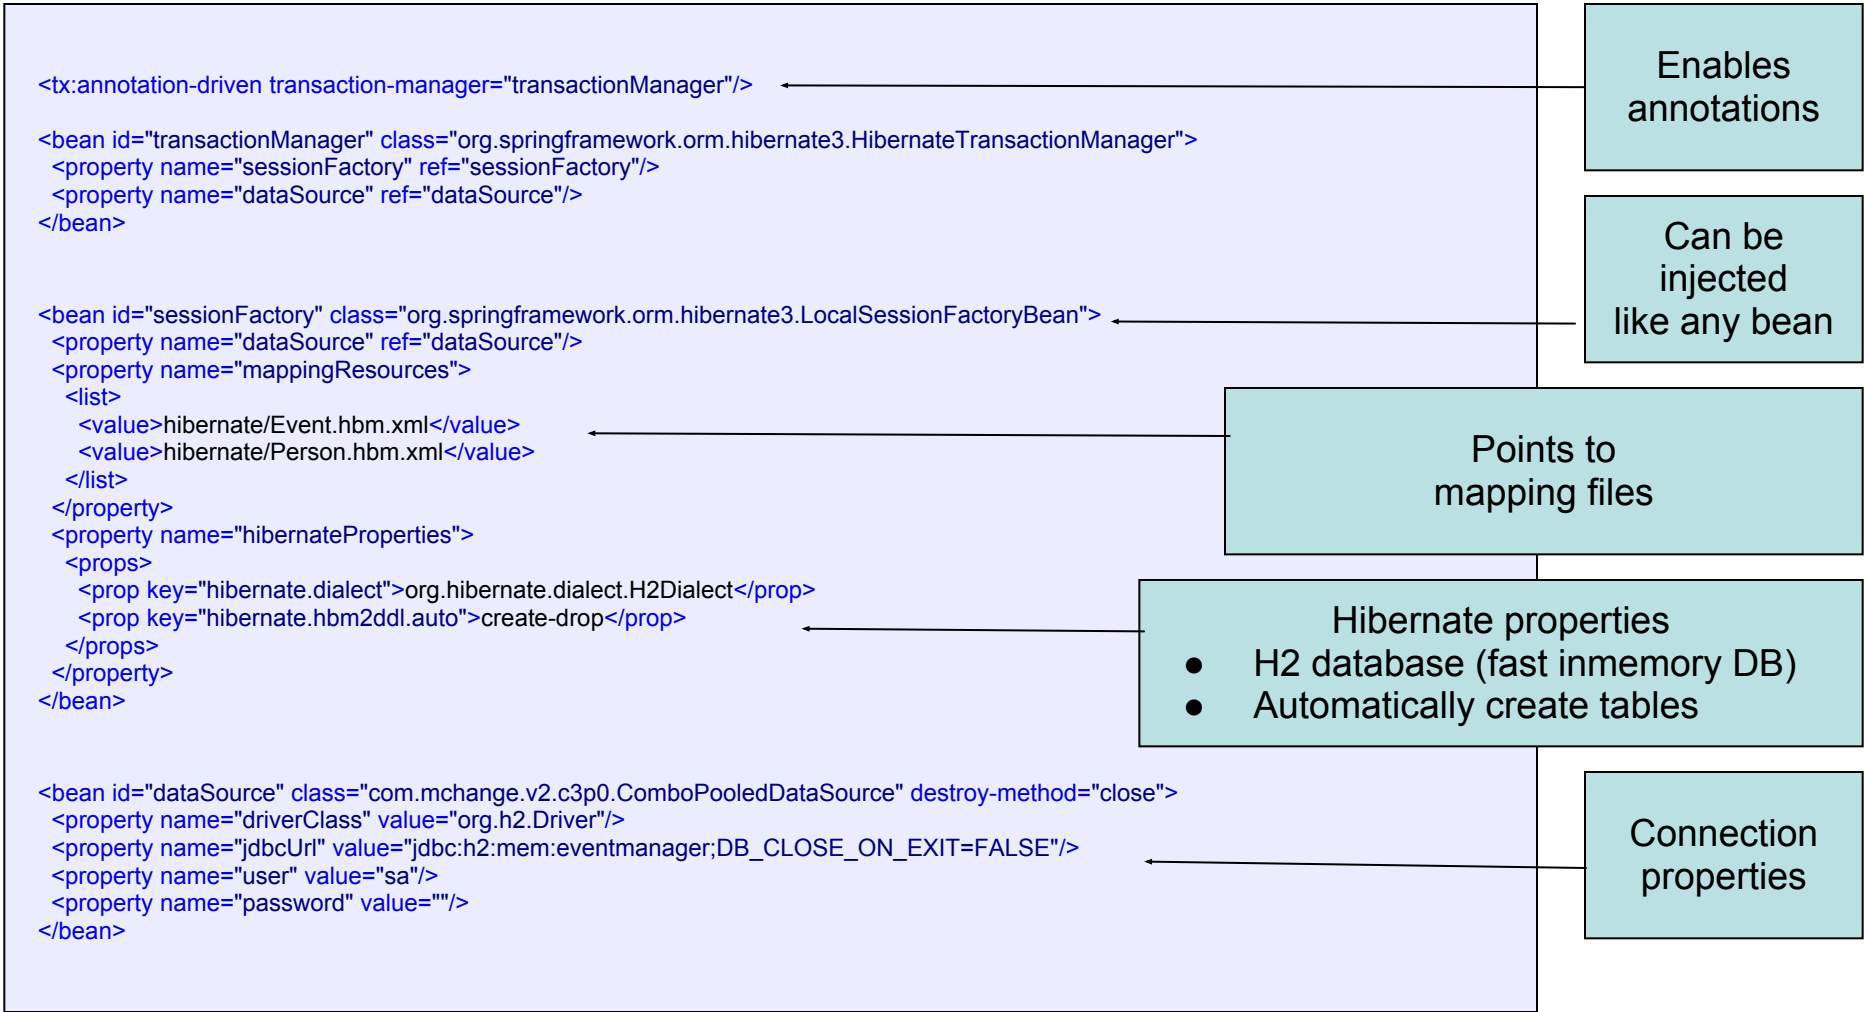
<tx:annotation-driven transaction-manager="transactionManager"/>

<bean id="transactionManager" class="org.springframework.orm.hibernate3.HibernateTransactionManager">
<property name="sessionFactory" ref="sessionFactory"/>
<property name="dataSource" ref="dataSource"/>
</bean>

<bean id="sessionFactory" class="org.springframework.orm.hibernate3.LocalSessionFactoryBean">
<property name="dataSource" ref="dataSource"/>
<property name="mappingResources">
<list>
<value>hibernate/Event.hbm.xml</value>
<value>hibernate/Person.hbm.xml</value>
</list>
</property>
<property name="hibernateProperties">
<props>
<prop key="hibernate.dialect">org.hibernate.dialect.H2Dialect</prop>
<prop key="hibernate.hbm2ddl.auto">create-drop</prop>
</props>
</property>
</bean>

<bean id="dataSource" class="com.mchange.v2.c3p0.ComboPooledDataSource" destroy-method="close">
<property name="driverClass" value="org.h2.Driver"/>
<property name="jdbcUrl" value="jdbc:h2:mem:eventmanager;DB_CLOSE_ON_EXIT=FALSE"/>
<property name="user" value="sa"/>
<property name="password" value=""/>
</bean>

Enables annotations

Can be injected like any bean

Points to mapping files

Hibernate properties
- H2 database (fast inmemory DB)
- Automatically create tables

Connection properties